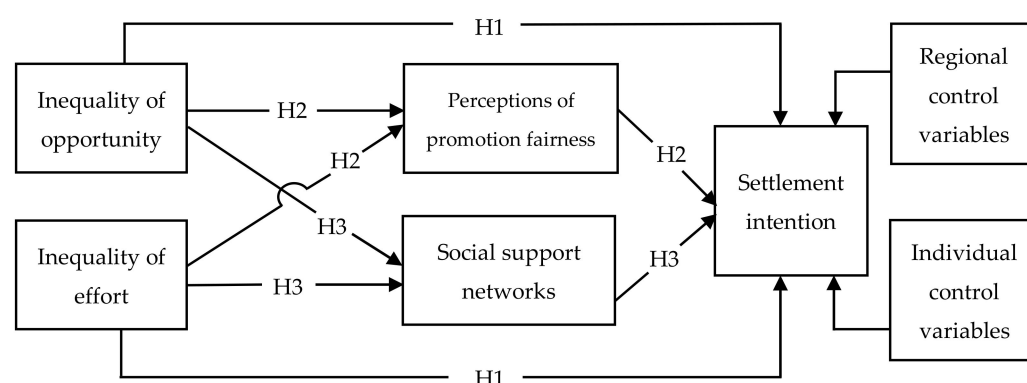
H1

Inequality of opportunity

H2

Perceptions of promotion fairness

H2

H2

Regional control variables

Settlement intention

H3

Inequality of effort

Social support networks

H3

H3

Individual control variables

H1